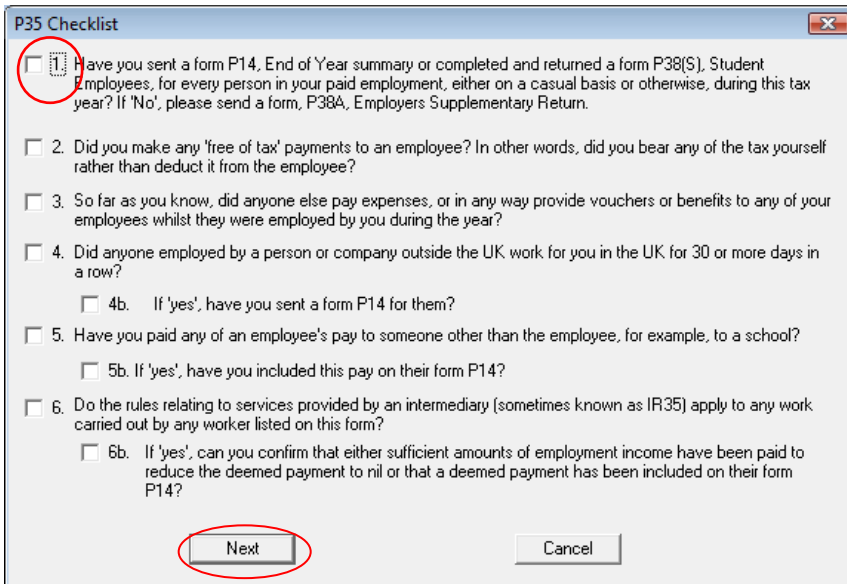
P35 Checklist

1. Have you sent a form P14, End of Year summary or completed and returned a form P38(S), Student Employees, for every person in your paid employment, either on a casual basis or otherwise, during this tax year? If 'No', please send a form, P38A, Employers Supplementary Return.

2. Did you make any 'free of tax' payments to an employee? In other words, did you bear any of the tax yourself rather than deduct it from the employee?

3. So far as you know, did anyone else pay expenses, or in any way provide vouchers or benefits to any of your employees whilst they were employed by you during the year?

4. Did anyone employed by a person or company outside the UK work for you in the UK for 30 or more days in a row?

4b. If 'yes', have you sent a form P14 for them?

5. Have you paid any of an employee's pay to someone other than the employee, for example, to a school?

5b. If 'yes', have you included this pay on their form P14?

6. Do the rules relating to services provided by an intermediary (sometimes known as IR35) apply to any work carried out by any worker listed on this form?

6b. If 'yes', can you confirm that either sufficient amounts of employment income have been paid to reduce the deemed payment to nil or that a deemed payment has been included on their form P14?

Next

Cancel